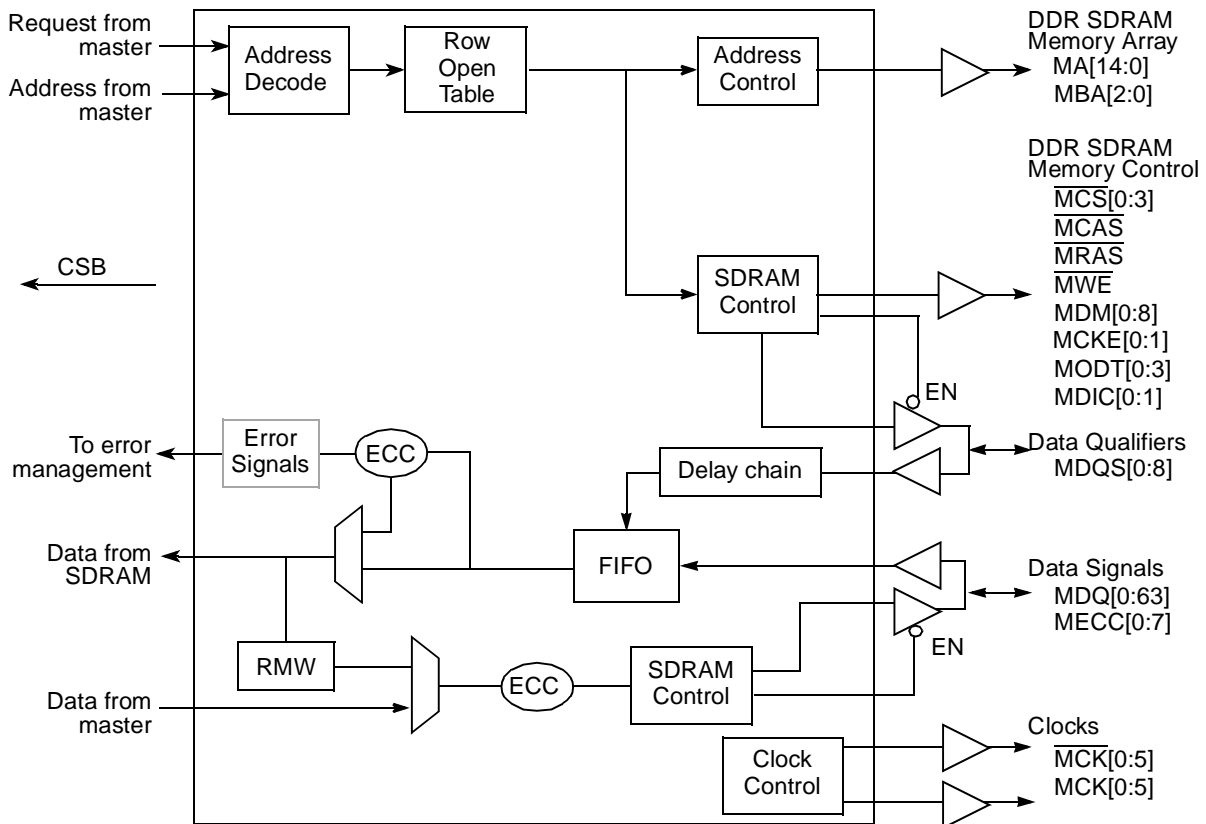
Request from master

Address from master

Address Decode

Row Open Table

Address Control

DDR SDRAM Memory Array
MA[14:0]
MBA[2:0]

DDR SDRAM Memory Control
$\overline{\text{MCS}}$[0:3]
$\overline{\text{MCAS}}$
$\overline{\text{MRAS}}$
$\overline{\text{MWE}}$
MDM[0:8]
MCKE[0:1]
MODT[0:3]
MDIC[0:1]

CSB

SDRAM Control

EN

To error management

Error Signals

ECC

Delay chain

Data Qualifiers
MDQS[0:8]

Data from SDRAM

FIFO

Data Signals
MDQ[0:63]
MECC[0:7]

EN

RMW

ECC

SDRAM Control

Data from master

Clock Control

Clocks
$\overline{\text{MCK}}$[0:5]
MCK[0:5]